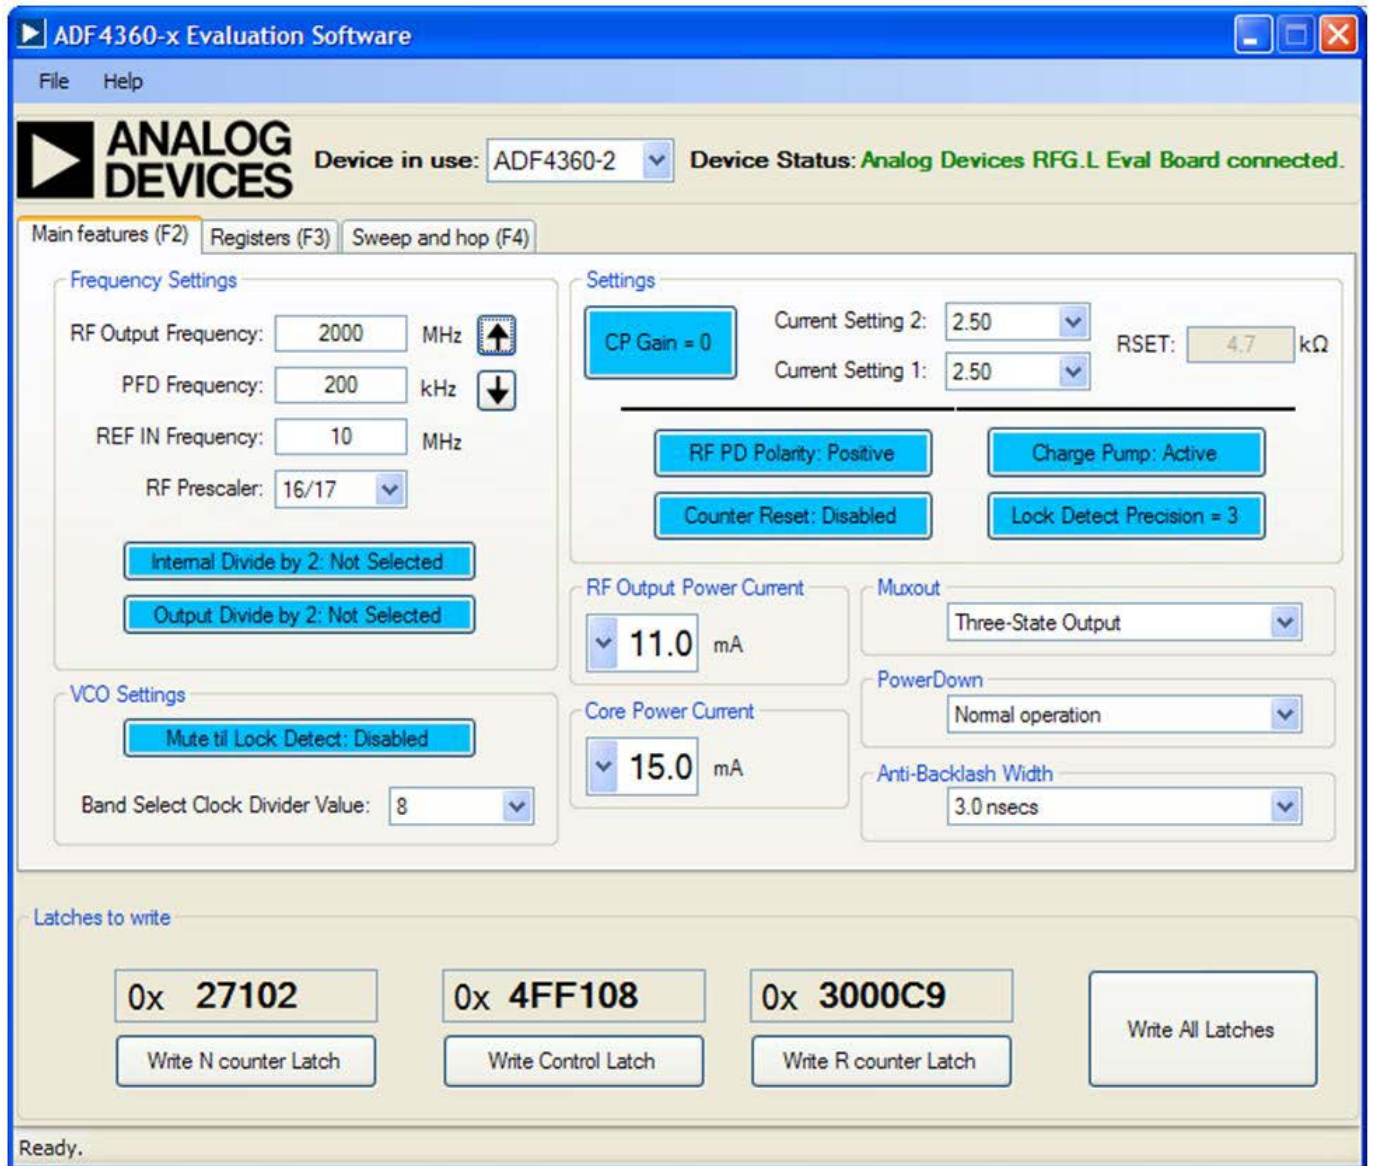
ADF4360-x Evaluation Software

File Help

ANALOG DEVICES

Device in use: ADF4360-2

Device Status: Analog Devices RFG.L Eval Board connected.

Main features (F2) Registers (F3) Sweep and hop (F4)

Frequency Settings

RF Output Frequency: 2000 MHz

PFD Frequency: 200 kHz

REF IN Frequency: 10 MHz

RF Prescaler: 16/17

Internal Divide by 2: Not Selected

Output Divide by 2: Not Selected

VCO Settings

Mute til Lock Detect: Disabled

Band Select Clock Divider Value: 8

Settings

CP Gain = 0

Current Setting 2: 2.50

Current Setting 1: 2.50

RSET: 4.7 kΩ

RF PD Polarity: Positive

Charge Pump: Active

Counter Reset: Disabled

Lock Detect Precision = 3

RF Output Power Current

11.0 mA

Core Power Current

15.0 mA

Muxout

Three-State Output

PowerDown

Normal operation

Anti-Backlash Width

3.0 nsecs

Latches to write

0x 27102

Write N counter Latch

0x 4FF108

Write Control Latch

0x 3000C9

Write R counter Latch

Write All Latches

Ready.